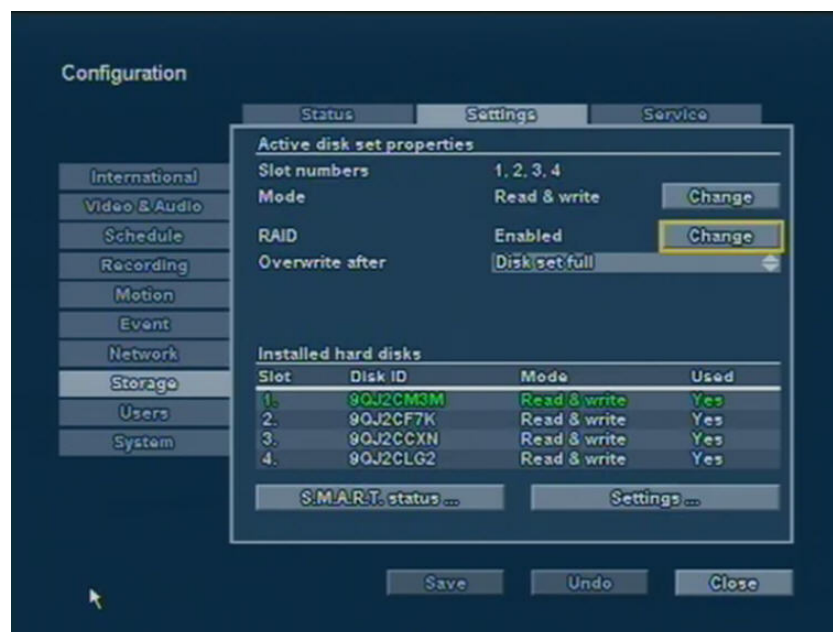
Configuration

Status
Settings
Service

International
Video & Audio
Schedule
Recording
Motion
Event
Network
Storage
Users
System

Active disk set properties

| | | |
|---|---|---|
| Slot numbers | 1, 2, 3, 4 | |
| Mode | Read & write | Change |
| RAID | Enabled | Change |
| Overwrite after | Disk set full | |

Installed hard disks

| Slot | Disk ID | Mode | Used |
|---|---|---|---|
| 1. | 9QJ2CM3M | Read & write | Yes |
| 2. | 9QJ2CF7K | Read & write | Yes |
| 3. | 9QJ2CCXN | Read & write | Yes |
| 4. | 9QJ2CLG2 | Read & write | Yes |

S.M.A.R.T. status ...
Settings ...

Save
Undo
Close